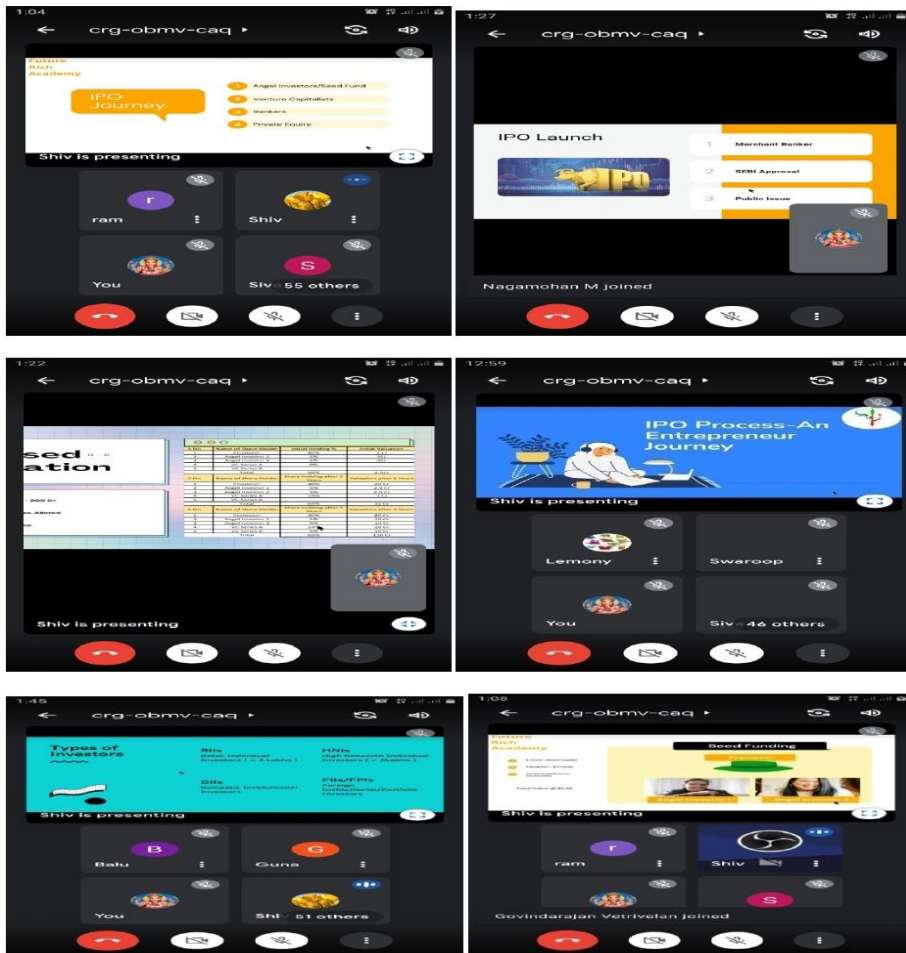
1:04

crg-obmv-caq ▸

Future Rich Academy

IPO Journey

1 Angel Investors/Seed Fund
2 Venture Capitalists
3 Bankers
4 Private Equity

Shiv is presenting

r
ram

Shiv

You

S
Siv 55 others

1:27

crg-obmv-caq ▸

IPO Launch

IPO

1 Merchant Banker
2 SEBI Approval
3 Public Issue

Nagamohan M joined

1:22

crg-obmv-caq ▸

sed
ation

Shiv is presenting

12:59

crg-obmv-caq ▸

IPO Process-An Entrepreneur Journey

Shiv is presenting

Lemony

Swaroop

You

Siv 46 others

1:45

crg-obmv-caq ▸

Types of Investors

RIIs
Retail Individual Investors ( < 2 Lakhs )

HNIs
High Networth Individual Investors ( > 2Lakhs )

DIIs
Domestic Institutional Investors

FIIs/FPIs
Foreign Institutional/Portfolio Investors

Shiv is presenting

B
Balu

G
Guna

You

Shi 51 others

1:08

crg-obmv-caq ▸

Future Rich Academy

Seed Funding

Angel Investor 1
Angel Investor 2

Shiv is presenting

r
ram

Shiv

Govindarajan Vetrivelan joined

S